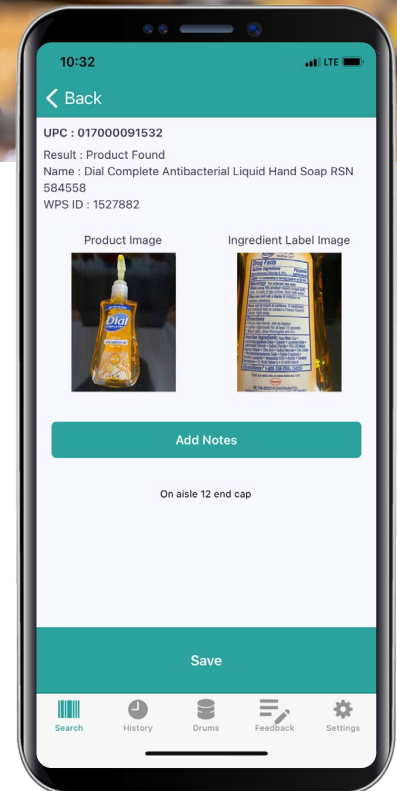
10:32

LTE

Back

UPC : 017000091532

Result : Product Found
Name : Dial Complete Antibacterial Liquid Hand Soap RSN 584558
WPS ID : 1527882

Product Image

Ingredient Label Image

Dial

Drug Facts

Add Notes

On aisle 12 end cap

Save

Search History Drums Feedback Settings